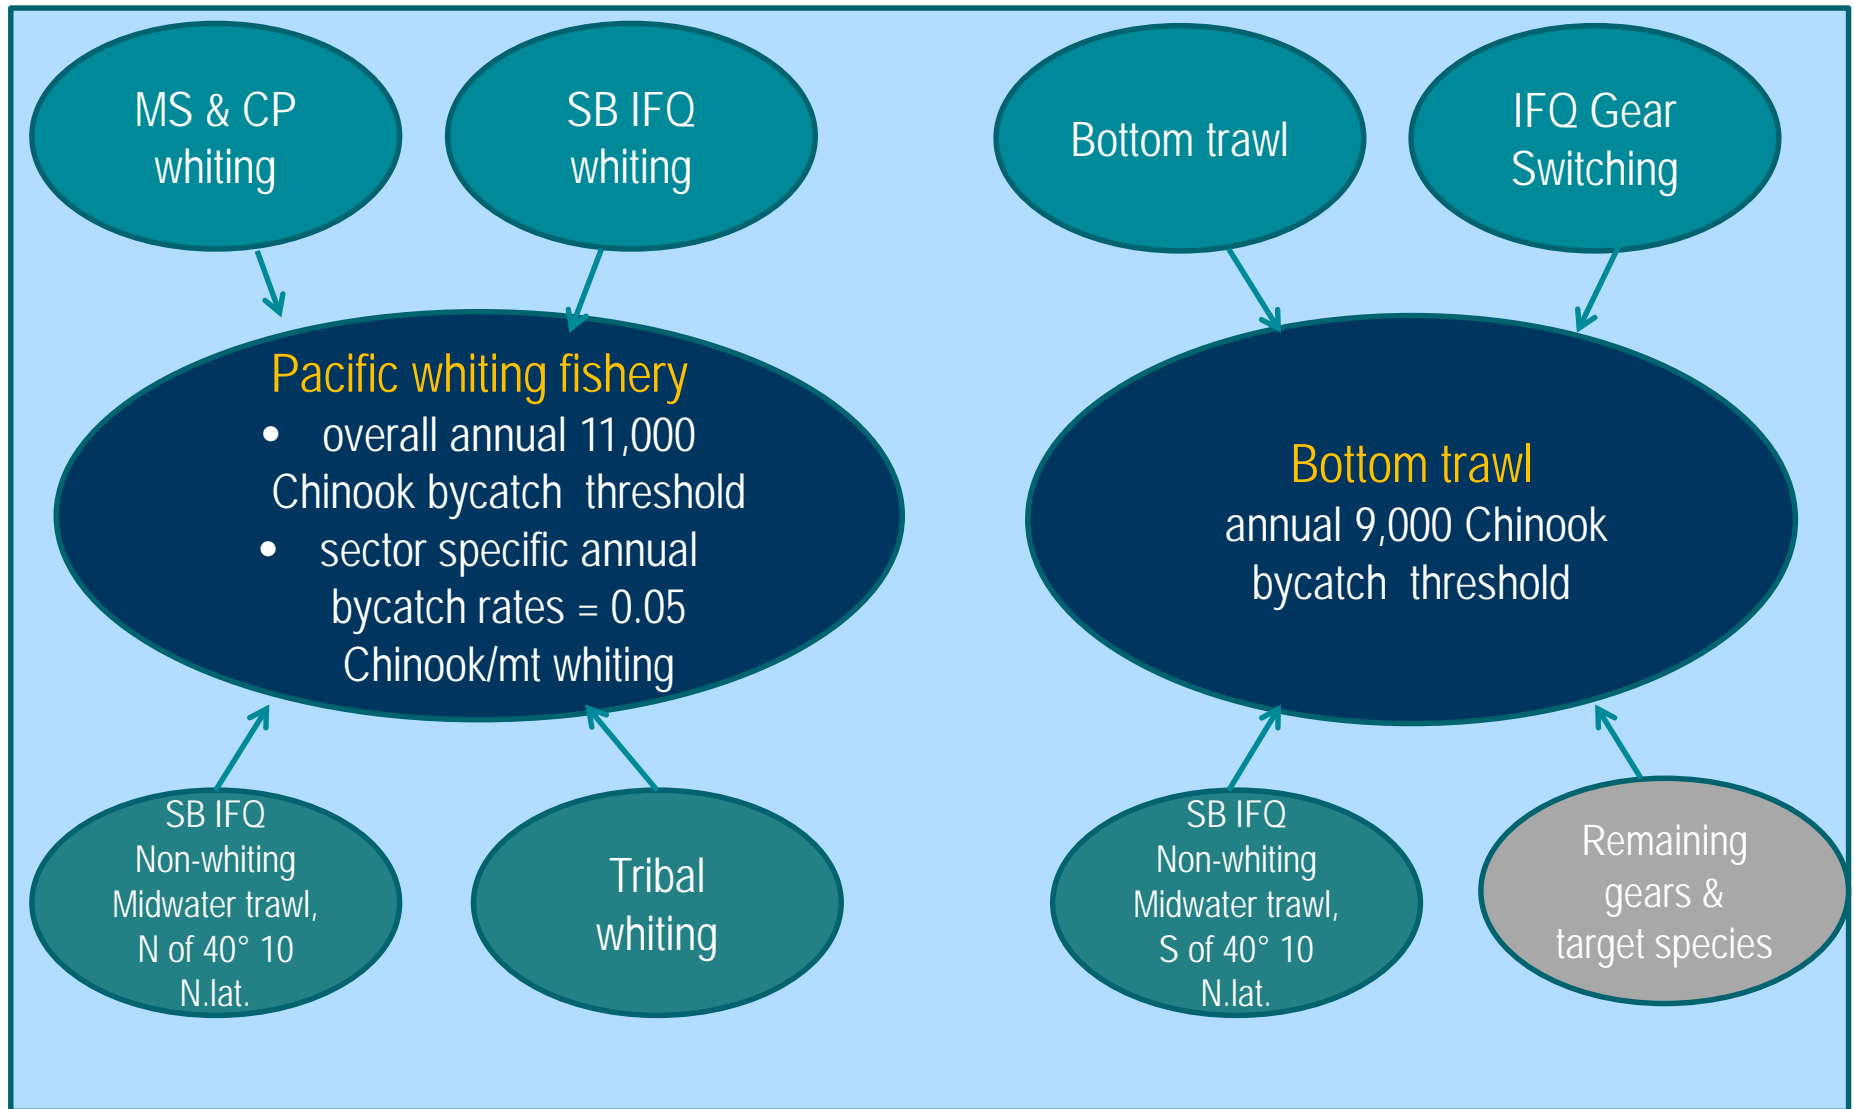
MS & CP whiting

SB IFQ whiting

Bottom trawl

IFQ Gear Switching

Pacific whiting fishery
• overall annual 11,000 Chinook bycatch threshold
• sector specific annual bycatch rates = 0.05 Chinook/mt whiting

Bottom trawl
annual 9,000 Chinook bycatch threshold

SB IFQ Non-whiting Midwater trawl, N of 40° 10 N.lat.

Tribal whiting

SB IFQ Non-whiting Midwater trawl, S of 40° 10 N.lat.

Remaining gears & target species